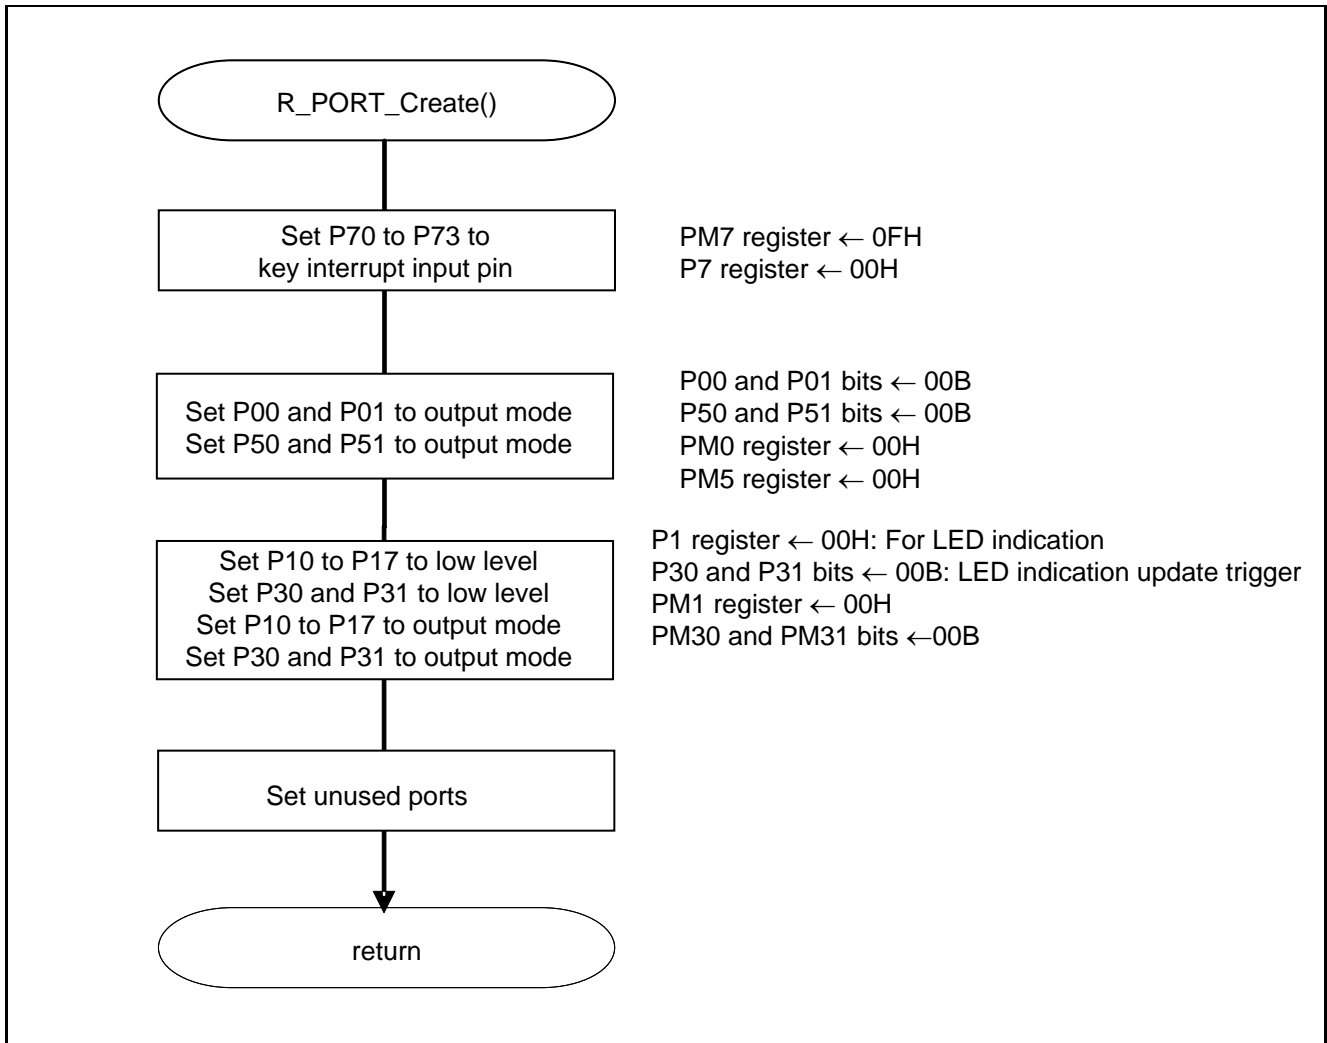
R_PORT_Create()

Set P70 to P73 to key interrupt input pin

PM7 register ← 0FH
P7 register ← 00H

Set P00 and P01 to output mode
Set P50 and P51 to output mode

P00 and P01 bits ← 00B
P50 and P51 bits ← 00B
PM0 register ← 00H
PM5 register ← 00H

Set P10 to P17 to low level
Set P30 and P31 to low level
Set P10 to P17 to output mode
Set P30 and P31 to output mode

P1 register ← 00H: For LED indication
P30 and P31 bits ← 00B: LED indication update trigger
PM1 register ← 00H
PM30 and PM31 bits ←00B

Set unused ports

return